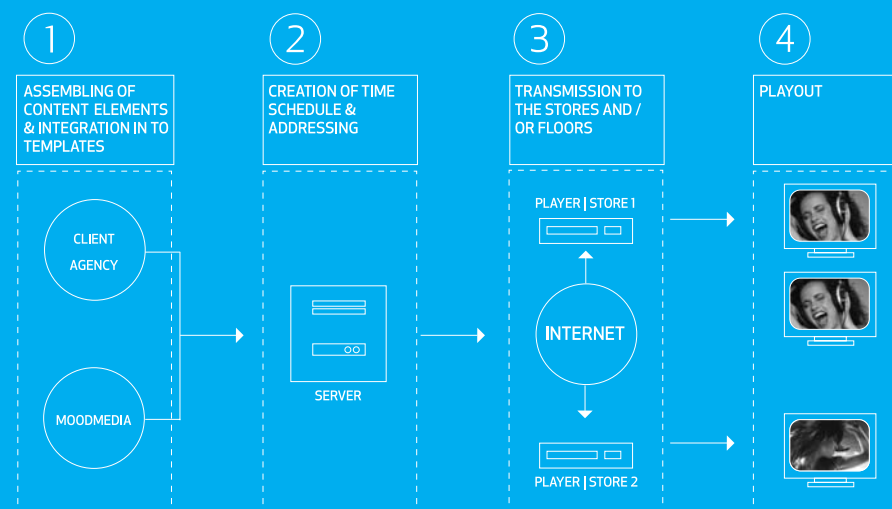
1

ASSEMBLING OF CONTENT ELEMENTS & INTEGRATION IN TO TEMPLATES

CLIENT
AGENCY

MOODMEDIA

2

CREATION OF TIME SCHEDULE & ADDRESSING

SERVER

3

TRANSMISSION TO THE STORES AND / OR FLOORS

PLAYER | STORE 1

INTERNET

PLAYER | STORE 2

4

PLAYOUT